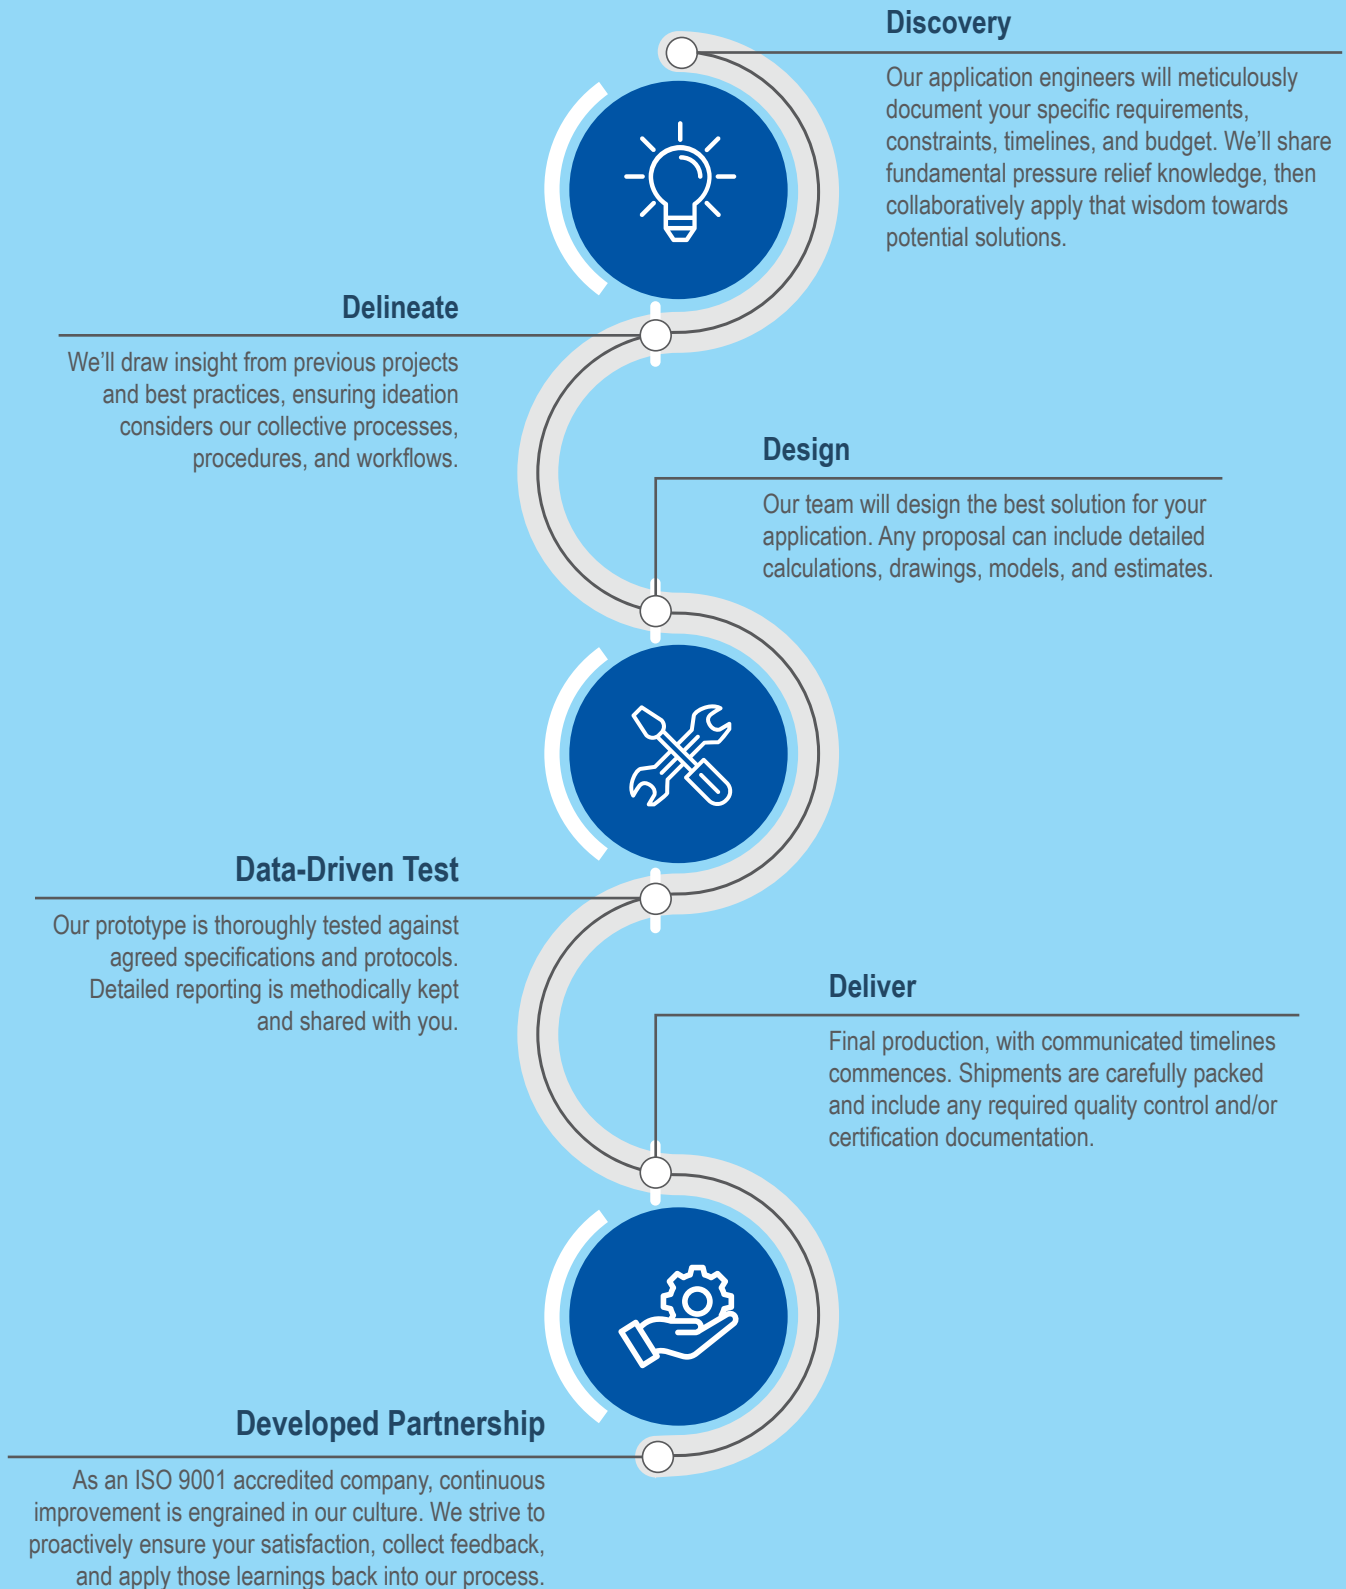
Discovery

Our application engineers will meticulously document your specific requirements, constraints, timelines, and budget. We'll share fundamental pressure relief knowledge, then collaboratively apply that wisdom towards potential solutions.

Delineate

We'll draw insight from previous projects and best practices, ensuring ideation considers our collective processes, procedures, and workflows.

Design

Our team will design the best solution for your application. Any proposal can include detailed calculations, drawings, models, and estimates.

Data-Driven Test

Our prototype is thoroughly tested against agreed specifications and protocols. Detailed reporting is methodically kept and shared with you.

Deliver

Final production, with communicated timelines commences. Shipments are carefully packed and include any required quality control and/or certification documentation.

Developed Partnership

As an ISO 9001 accredited company, continuous improvement is engrained in our culture. We strive to proactively ensure your satisfaction, collect feedback, and apply those learnings back into our process.